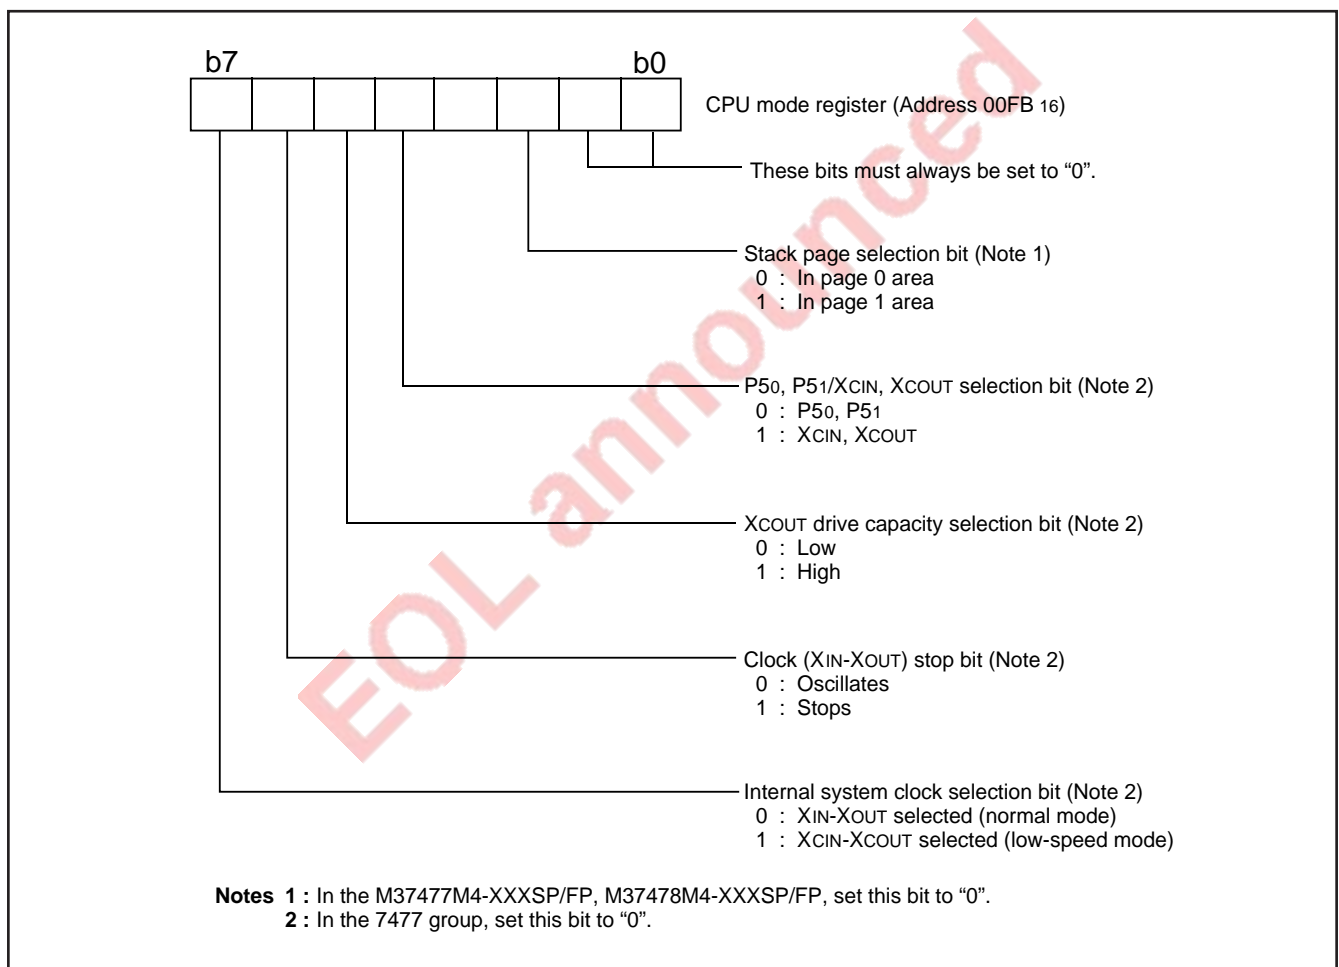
b7 b0

CPU mode register (Address 00FB $_{16}$)

These bits must always be set to “0”.

Stack page selection bit (Note 1)
0 : In page 0 area
1 : In page 1 area

P5$_0$, P5$_1$/X$_{CIN}$, X$_{COUT}$ selection bit (Note 2)
0 : P5$_0$, P5$_1$
1 : X$_{CIN}$, X$_{COUT}$

X$_{COUT}$ drive capacity selection bit (Note 2)
0 : Low
1 : High

Clock (X$_{IN}$-X$_{OUT}$) stop bit (Note 2)
0 : Oscillates
1 : Stops

Internal system clock selection bit (Note 2)
0 : X$_{IN}$-X$_{OUT}$ selected (normal mode)
1 : X$_{CIN}$-X$_{COUT}$ selected (low-speed mode)

Notes 1 : In the M37477M4-XXXSP/FP, M37478M4-XXXSP/FP, set this bit to “0”.
2 : In the 7477 group, set this bit to “0”.

EOL announced